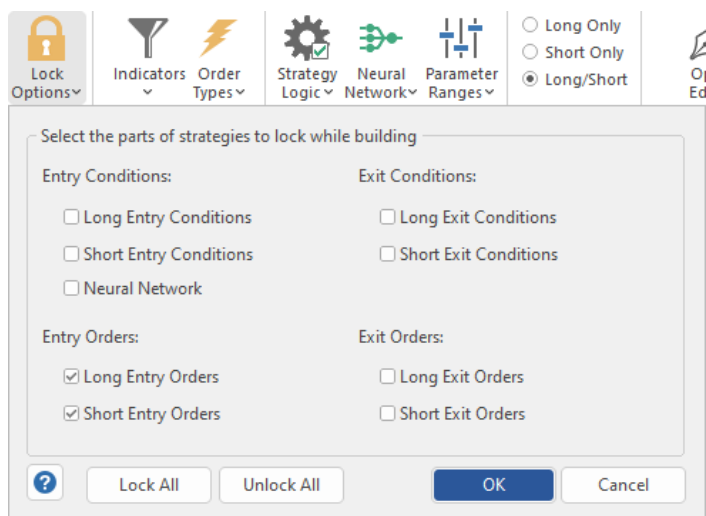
Lock Options

Indicators

Order Types

Strategy Logic

Neural Network

Parameter Ranges

Long Only
Short Only
Long/Short

Op Ed

Select the parts of strategies to lock while building

Entry Conditions:

Long Entry Conditions

Short Entry Conditions

Neural Network

Exit Conditions:

Long Exit Conditions

Short Exit Conditions

Entry Orders:

Long Entry Orders

Short Entry Orders

Exit Orders:

Long Exit Orders

Short Exit Orders

?

Lock All

Unlock All

OK

Cancel